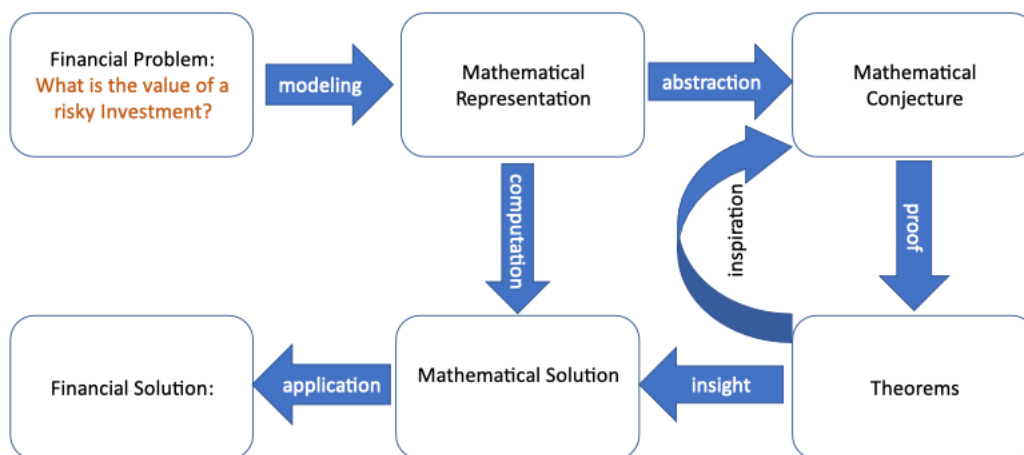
Financial Problem:
What is the value of a risky Investment?

modeling

Mathematical Representation

abstraction

Mathematical Conjecture

computation

inspiration

proof

Financial Solution:

application

Mathematical Solution

insight

Theorems